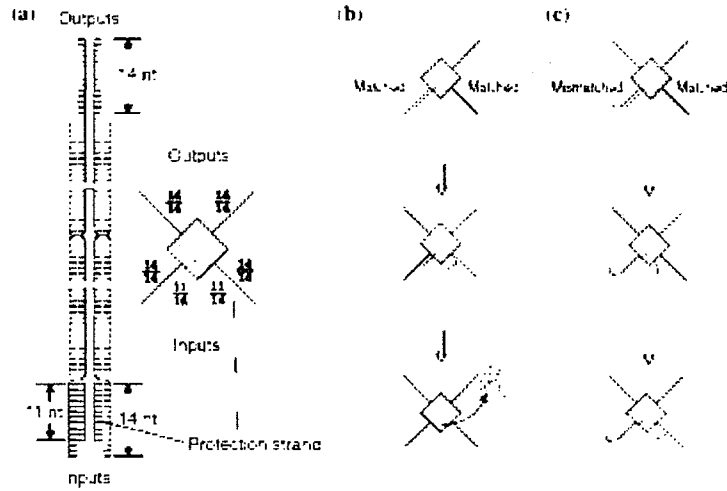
(a) Outputs

14 nt

Outputs

$\frac{14}{14}$ $\frac{14}{14}$

$\frac{14}{14}$ $\frac{14}{14}$

$\frac{11}{14}$ $\frac{11}{14}$

Inputs

11 nt

14 nt

Protection strand

Inputs

(b)

Matched Matched

(c)

Mismatched Matched